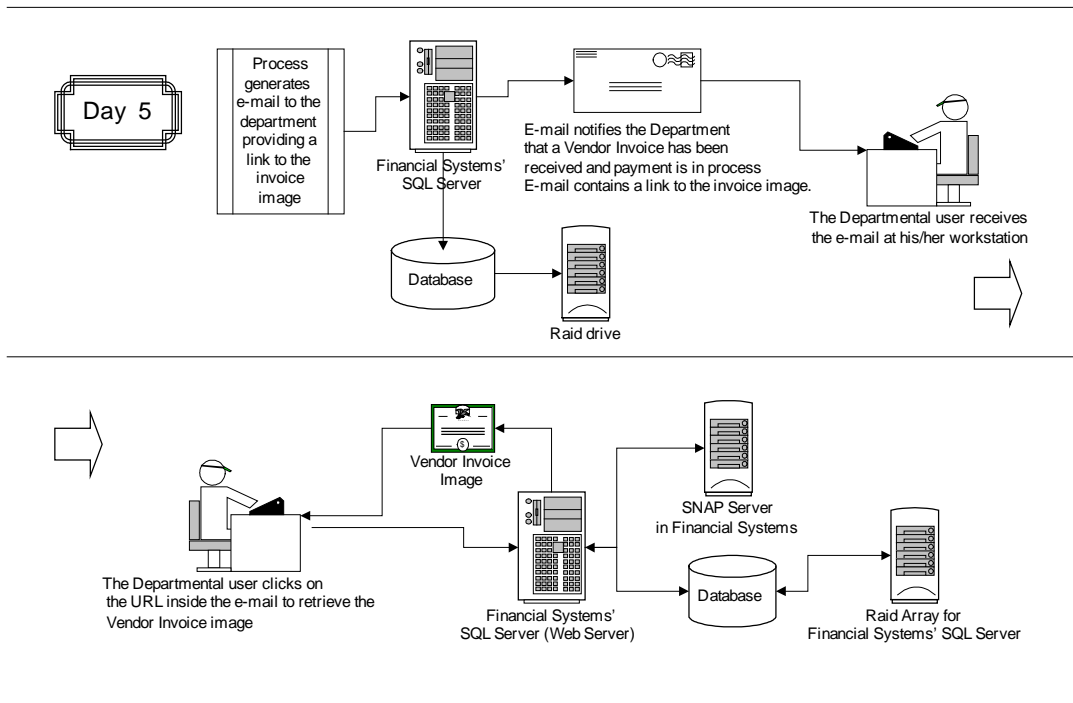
Day 5

Process generates e-mail to the department providing a link to the invoice image

Financial Systems' SQL Server

E-mail notifies the Department that a Vendor Invoice has been received and payment is in process
E-mail contains a link to the invoice image.

The Departmental user receives the e-mail at his/her workstation

Database

Raid drive

Vendor Invoice Image

SNAP Server in Financial Systems

The Departmental user clicks on the URL inside the e-mail to retrieve the Vendor Invoice image

Financial Systems' SQL Server (Web Server)

Database

Raid Array for Financial Systems' SQL Server